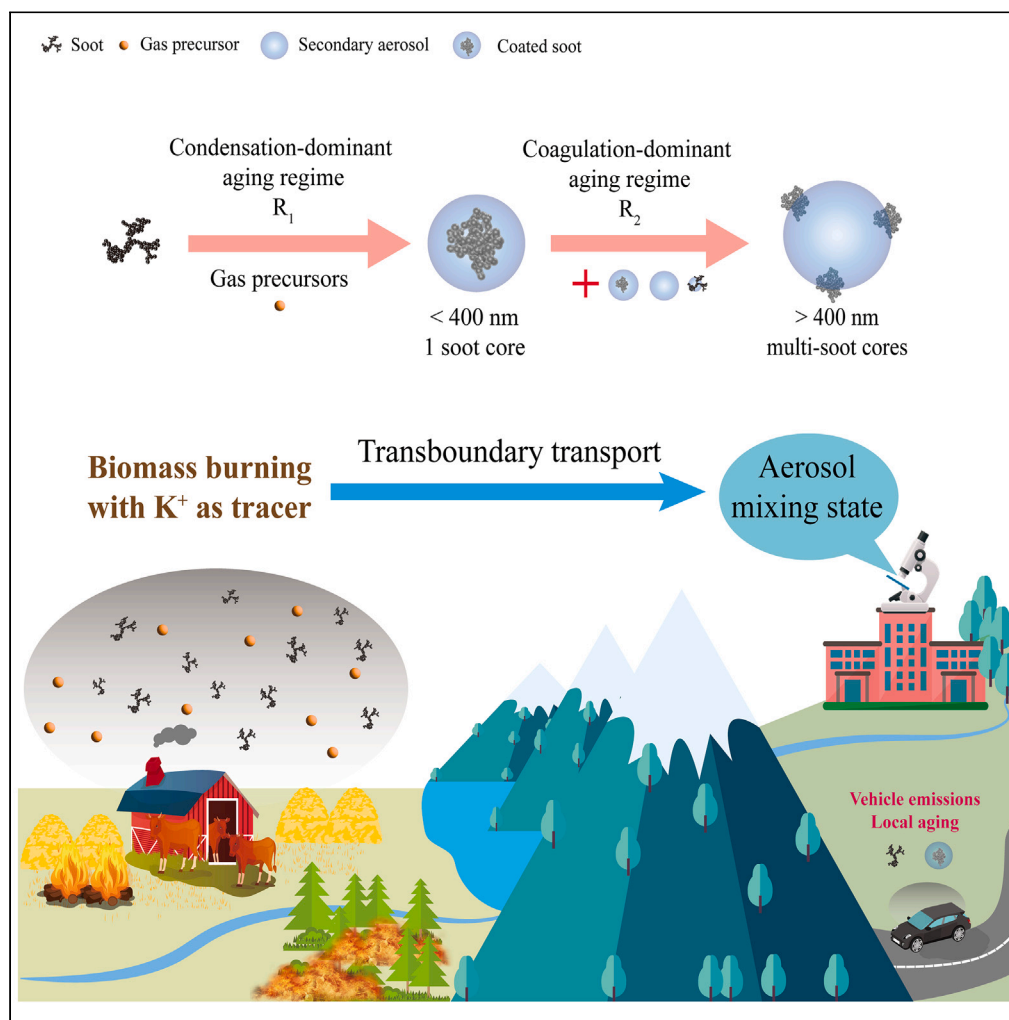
Soot Gas precursor Secondary aerosol Coated soot

Condensation-dominant aging regime $R_1$

Gas precursors

< 400 nm
1 soot core

Coagulation-dominant aging regime $R_2$

+

> 400 nm
multi-soot cores

Biomass burning with $K^+$ as tracer

Transboundary transport

Aerosol mixing state

Vehicle emissions
Local aging